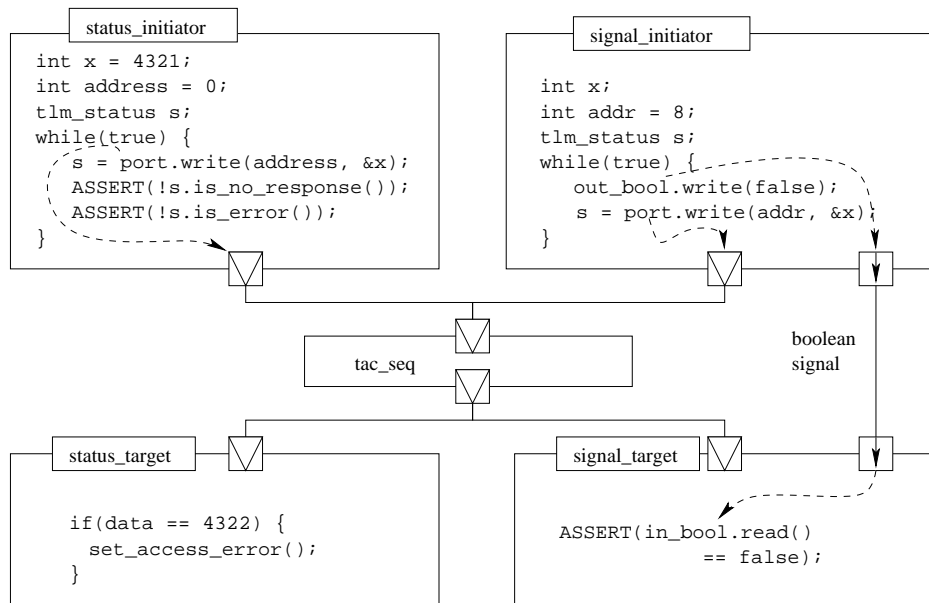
status_initiator

int x = 4321;
int address = 0;
tlm_status s;
while(true) {
s = port.write(address, &x);
ASSERT(!s.is_no_response());
ASSERT(!s.is_error());
}

signal_initiator

int x;
int addr = 8;
tlm_status s;
while(true) {
out_bool.write(false);
s = port.write(addr, &x);
}

tac_seq

boolean signal

status_target

if(data == 4322) {
set_access_error();
}

signal_target

ASSERT(in_bool.read()
== false);